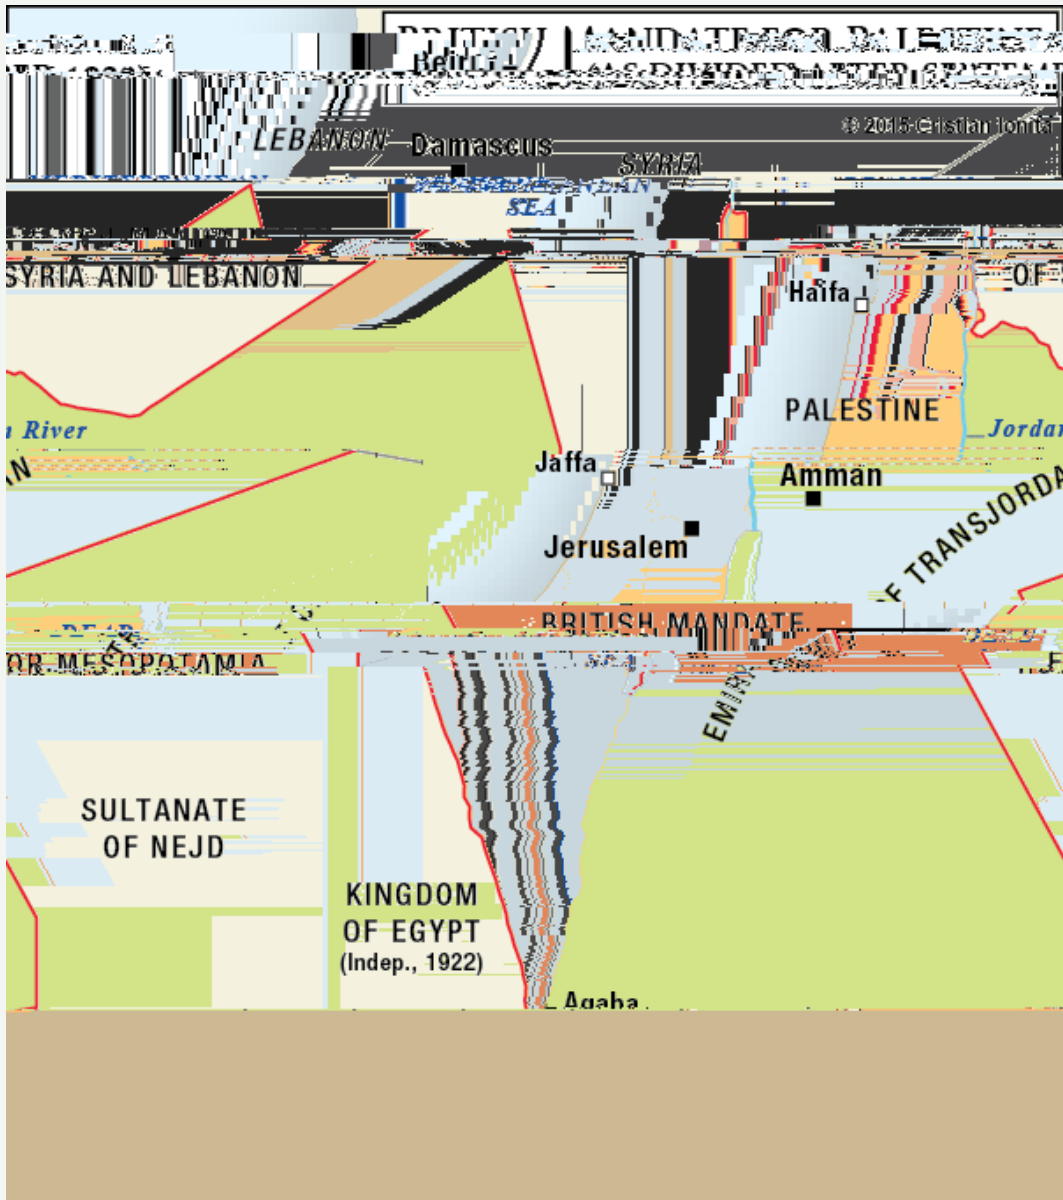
BRITISH MANDATE FOR PALESTINE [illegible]
AS DIVIDED AFTER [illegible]
Beirut
© 2015 Cristian Ionita
LEBANON
Damascus
SYRIA
SEA
SYRIA AND LEBANON
Haifa
OF
PALESTINE
River
Jordan
Jaffa
Amman
Jerusalem
TRANSJORDAN
BRITISH MANDATE
OR MESOPOTAMIA
EMIR
SULTANATE OF NEJD
KINGDOM OF EGYPT
(Indep., 1922)
Aqaba